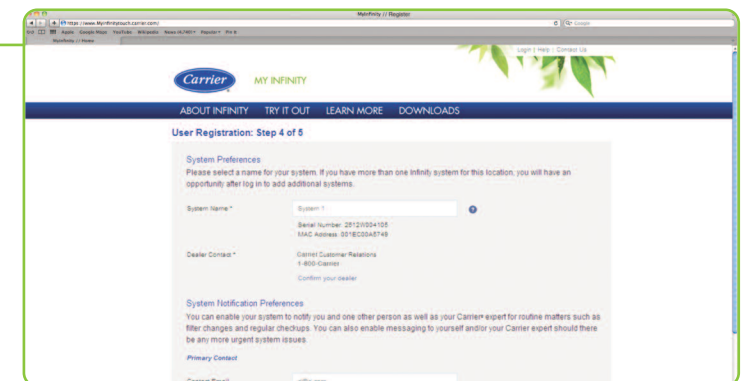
MyInfinity // Register

https://www.MyInfinitytouch.carrier.com/

Google

Apple Google Maps YouTube Wikipedia News (4,983) Popular Pit

MyInfinity // Home

Login | Help | Contact Us

Carrier

MY INFINITY

ABOUT INFINITY TRY IT OUT LEARN MORE DOWNLOADS

User Registration: Step 4 of 5

System Preferences

Please select a name for your system. If you have more than one Infinity system for this location, you will have an opportunity after log in to add additional systems.

System Name *

System 1

?

Serial Number: 2512W004105
MAC Address: 001EC00A5749

Dealer Contact *

Carrier Customer Relations
1-800-Carrier

Confirm your dealer

System Notification Preferences

You can enable your system to notify you and one other person as well as your Carrier expert for routine matters such as filter changes and regular checkups. You can also enable messaging to yourself and/or your Carrier expert should there be any more urgent system issues.

Primary Contact

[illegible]